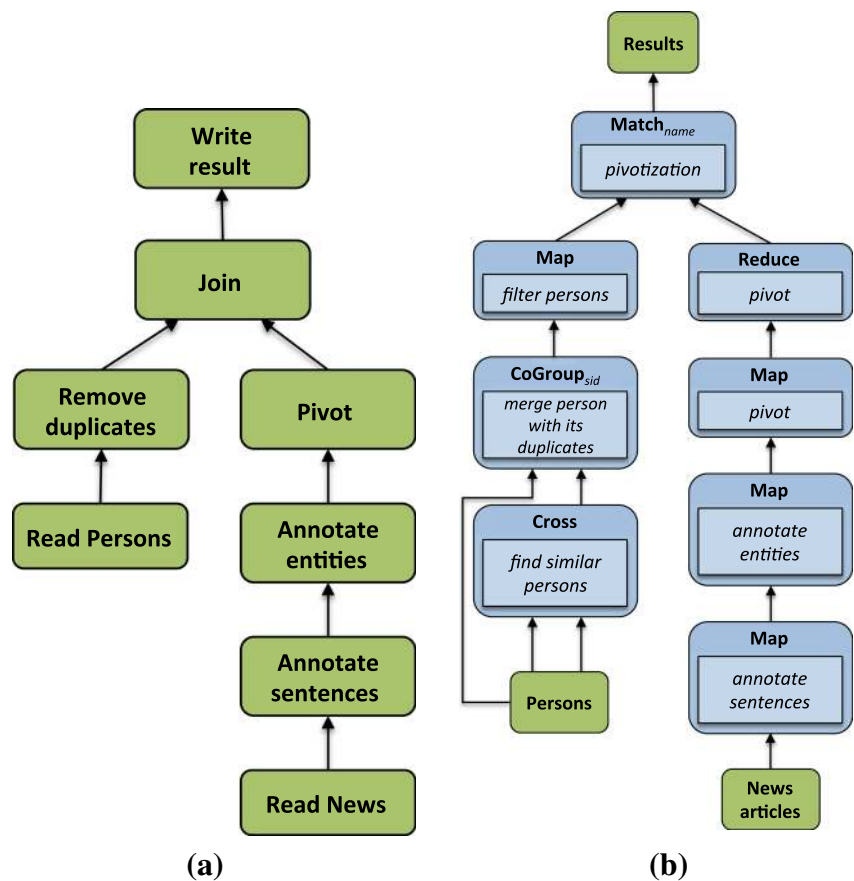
Write result

Join

Remove duplicates

Pivot

Read Persons

Annotate entities

Annotate sentences

Read News

(a)

Results

Match$_{name}$

pivotization

Map

filter persons

Reduce

pivot

CoGroup$_{sid}$

merge person with its duplicates

Map

pivot

Cross

find similar persons

Map

annotate entities

Map

annotate sentences

Persons

News articles

(b)